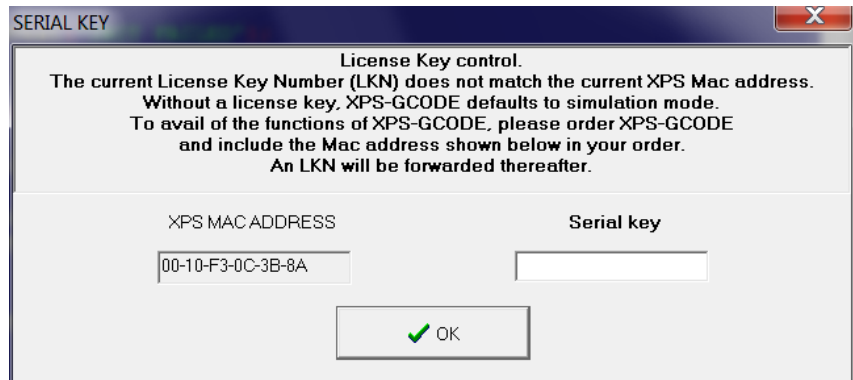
SERIAL KEY

License Key control.
The current License Key Number (LKN) does not match the current XPS Mac address.
Without a license key, XPS-GCODE defaults to simulation mode.
To avail of the functions of XPS-GCODE, please order XPS-GCODE and include the Mac address shown below in your order.
An LKN will be forwarded thereafter.

XPS MAC ADDRESS

00-10-F3-0C-3B-8A

Serial key

OK